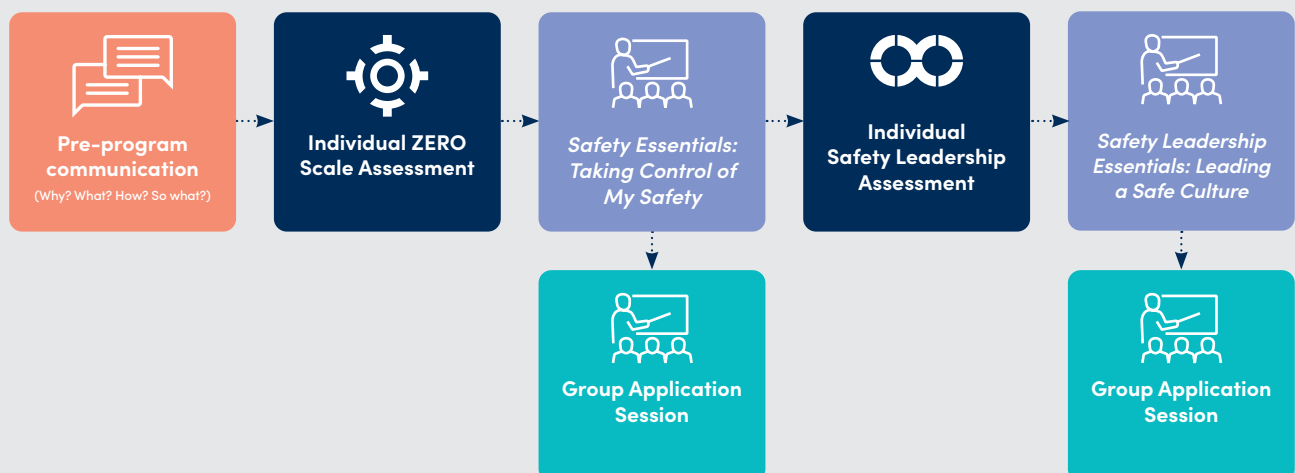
Pre-program communication
(Why? What? How? So what?)

Individual ZERO Scale Assessment

Safety Essentials: Taking Control of My Safety

Individual Safety Leadership Assessment

Safety Leadership Essentials: Leading a Safe Culture

Group Application Session

Group Application Session